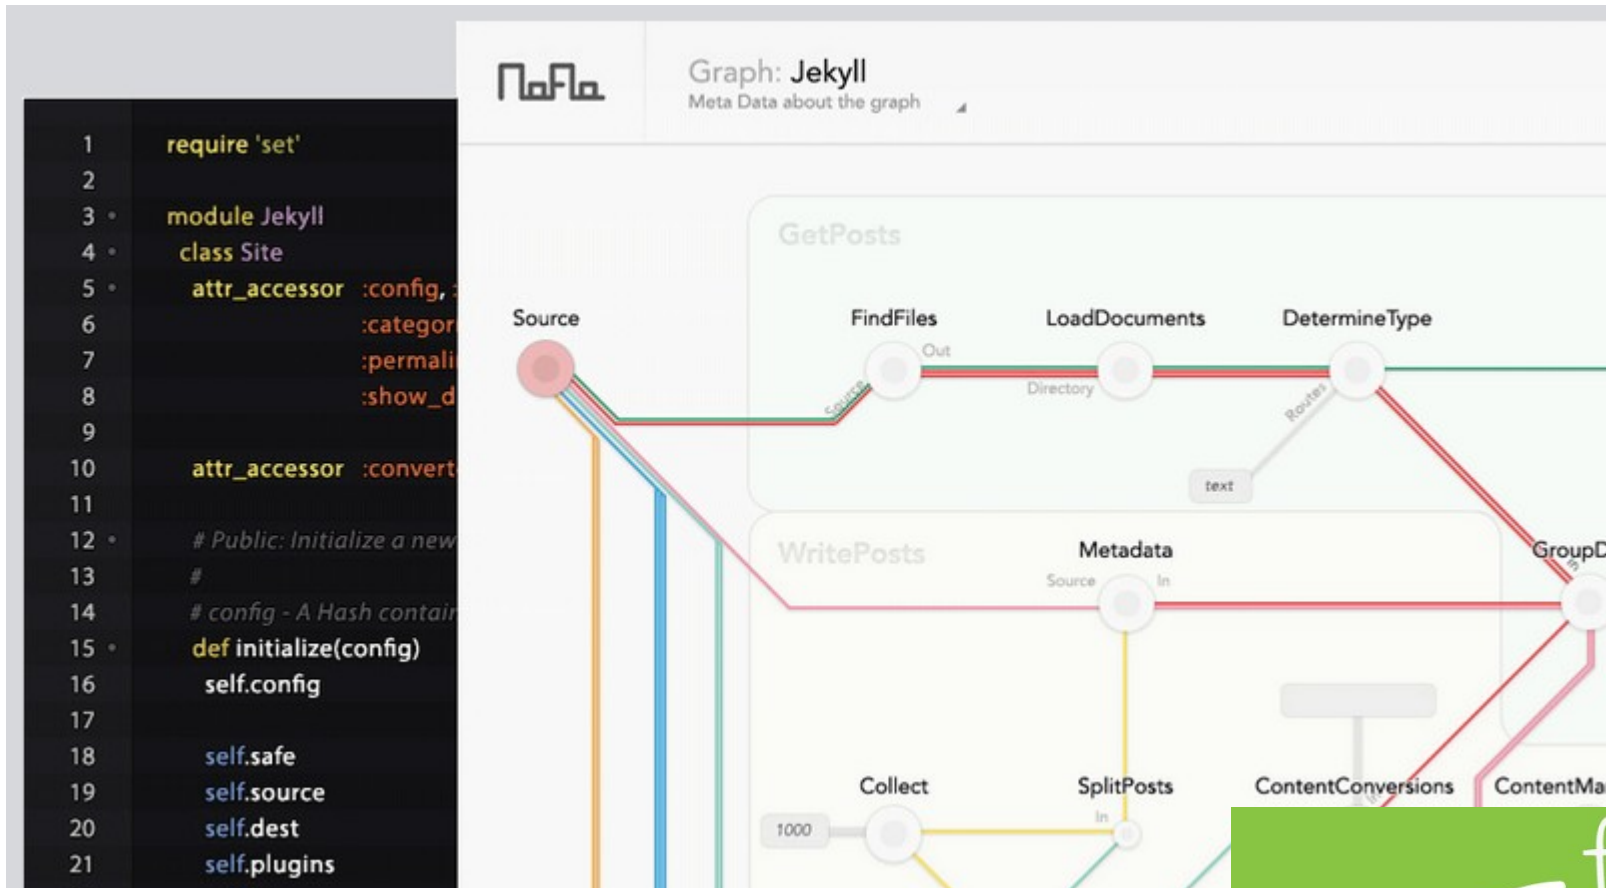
1 require 'set'
2
3 module Jekyll
4 class Site
5 attr_accessor :config, :
6 :categor
7 :permali
8 :show_d
9
10 attr_accessor :convert
11
12 # Public: Initialize a new
13 #
14 # config - A Hash contai
15 def initialize(config)
16 self.config
17
18 self.safe
19 self.source
20 self.dest
21 self.plugins

NoFlo

Graph: Jekyll
Meta Data about the graph

GetPosts

Source

FindFiles

Out

Source

LoadDocuments

Directory

DetermineType

Routes

text

WritePosts

Metadata

Source

In

GroupD

Collect

1000

SplitPosts

In

ContentConversions

ContentMa